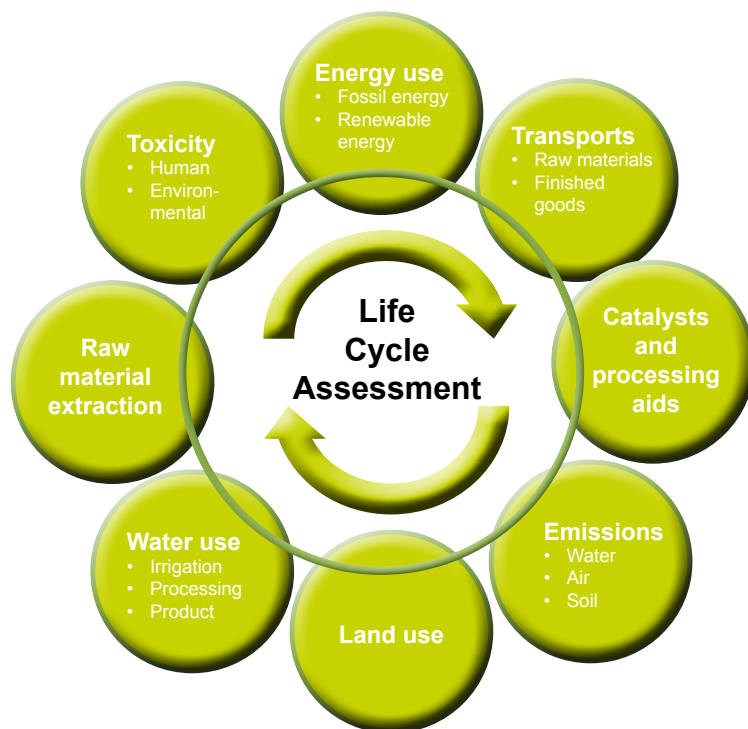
Energy use
• Fossil energy
• Renewable energy

Transports
• Raw materials
• Finished goods

Catalysts and processing aids

Emissions
• Water
• Air
• Soil

Land use

Water use
• Irrigation
• Processing
• Product

Raw material extraction

Toxicity
• Human
• Environmental

Life Cycle Assessment